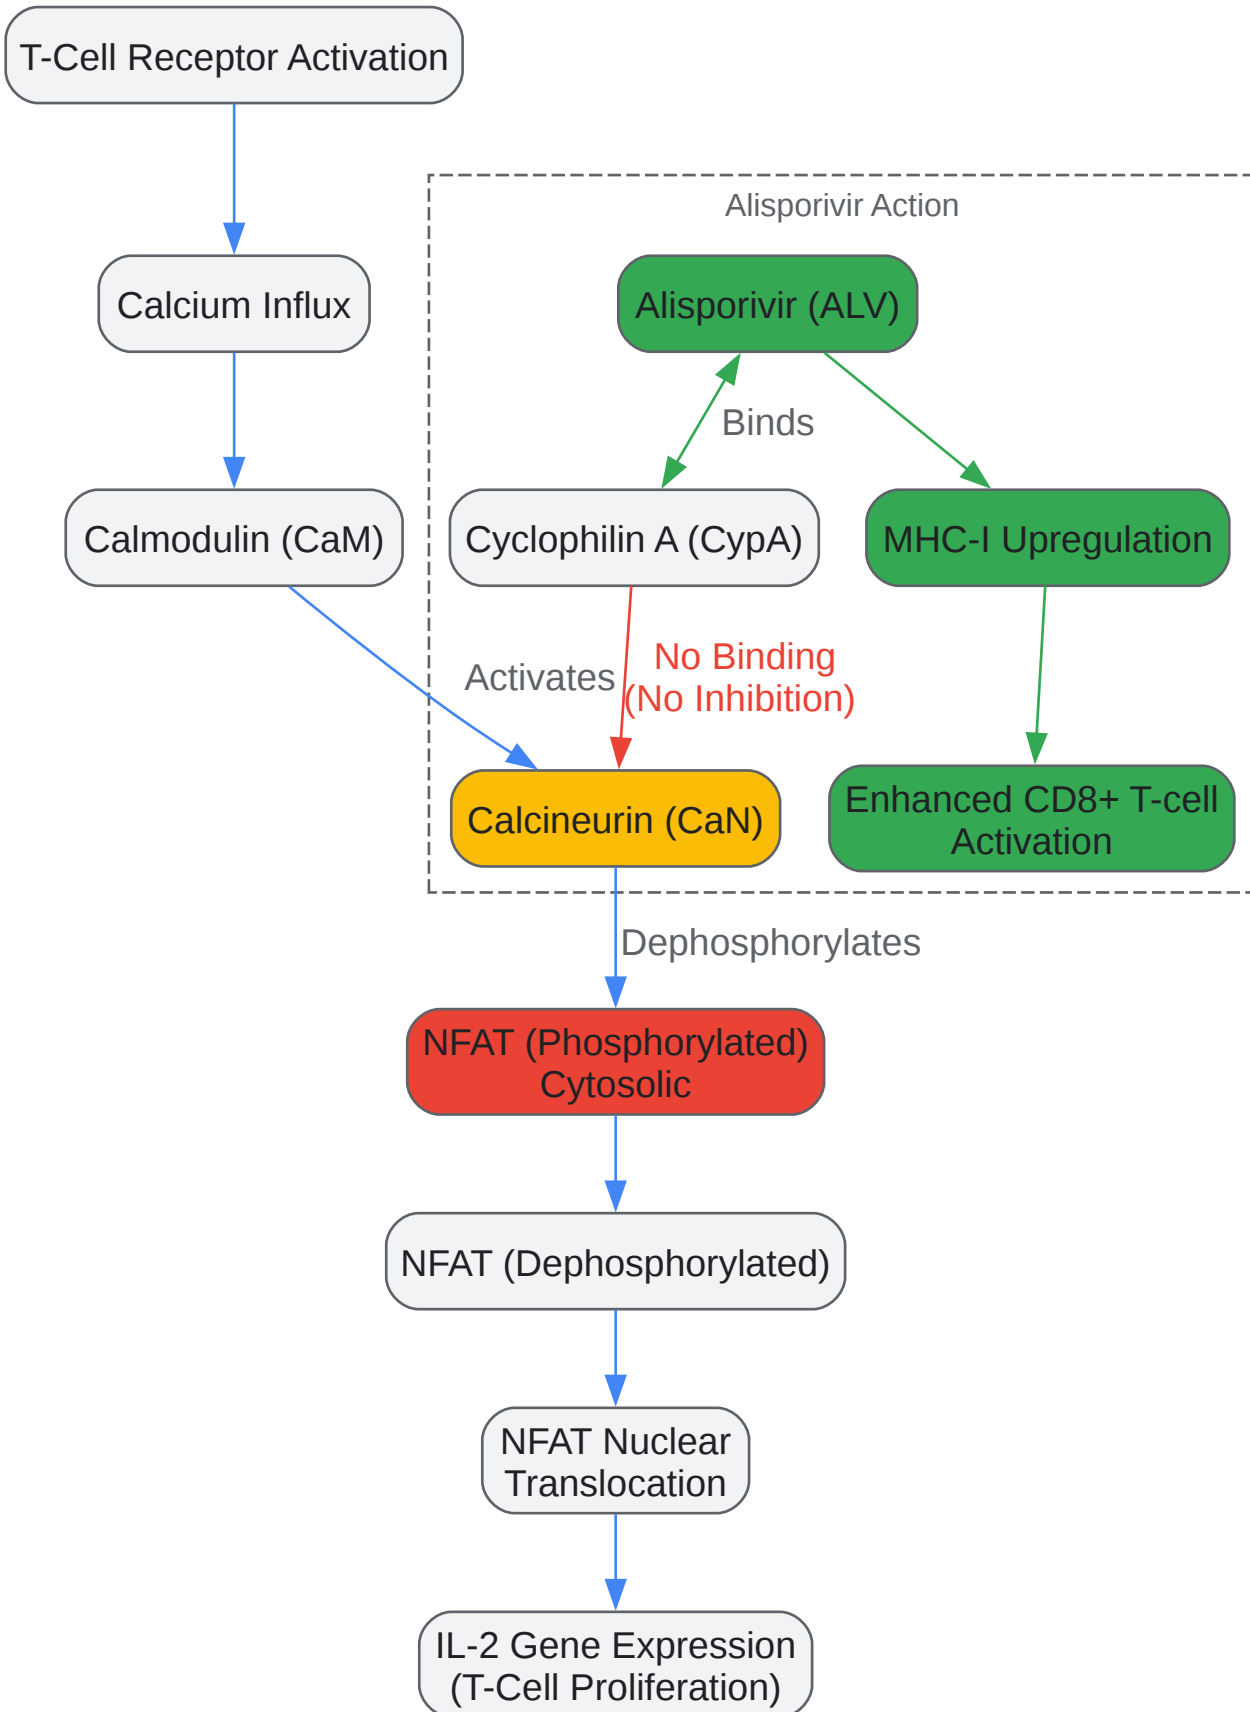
T-Cell Receptor Activation

Calcium Influx

Calmodulin (CaM)

Alisporivir Action

Alisporivir (ALV)

Binds

Cyclophilin A (CypA)

MHC-I Upregulation

Activates

No Binding
(No Inhibition)

Calcineurin (CaN)

Enhanced CD8+ T-cell Activation

Dephosphorylates

NFAT (Phosphorylated) Cytosolic

NFAT (Dephosphorylated)

NFAT Nuclear Translocation

IL-2 Gene Expression (T-Cell Proliferation)